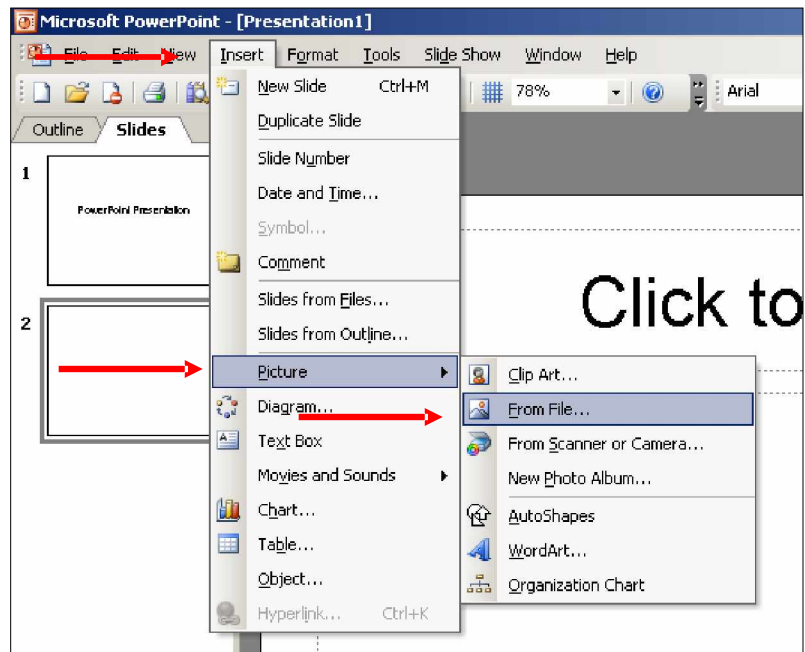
Microsoft PowerPoint - [Presentation1]

File Edit View Insert Format Tools Slide Show Window Help

78% Arial

Outline Slides

1

PowerPoint Presentation

2

New Slide Ctrl+M
Duplicate Slide
Slide Number
Date and Time...
Symbol...
Comment
Slides from Files...
Slides from Outline...
Picture
Diagram...
Text Box
Movies and Sounds
Chart...
Table...
Object...
Hyperlink... Ctrl+K

Clip Art...
From File...
From Scanner or Camera...
New Photo Album...
AutoShapes
WordArt...
Organization Chart

Click to